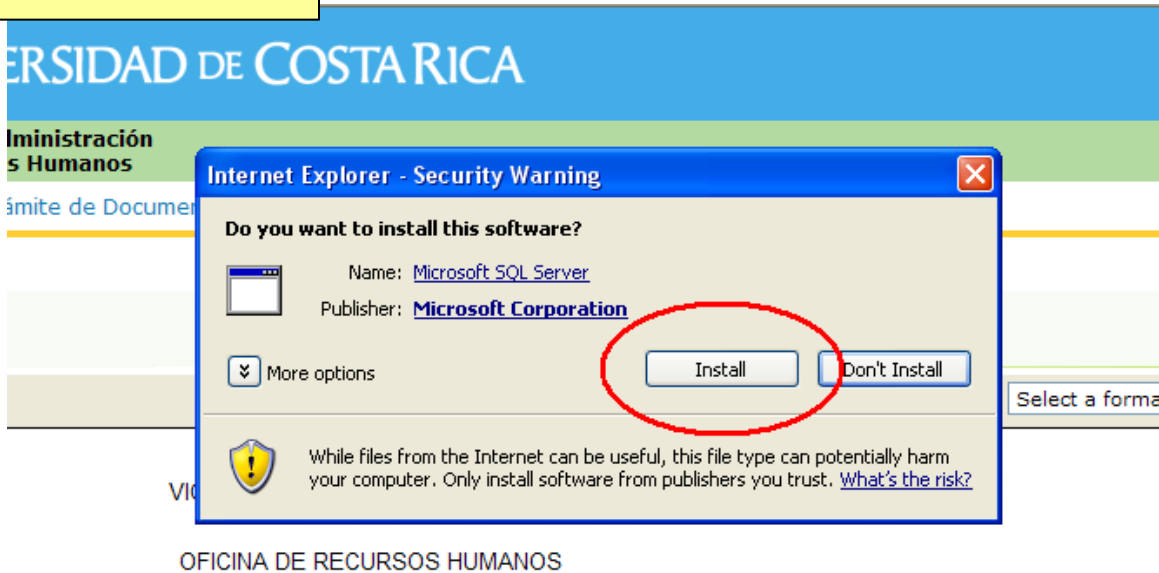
ERSIDAD DE COSTA RICA

lministración
s Humanos

ámite de Documen

Internet Explorer - Security Warning

Do you want to install this software?

Name: Microsoft SQL Server

Publisher: Microsoft Corporation

More options

Install

Don't Install

Select a forma

While files from the Internet can be useful, this file type can potentially harm your computer. Only install software from publishers you trust. What's the risk?

VI

OFICINA DE RECURSOS HUMANOS